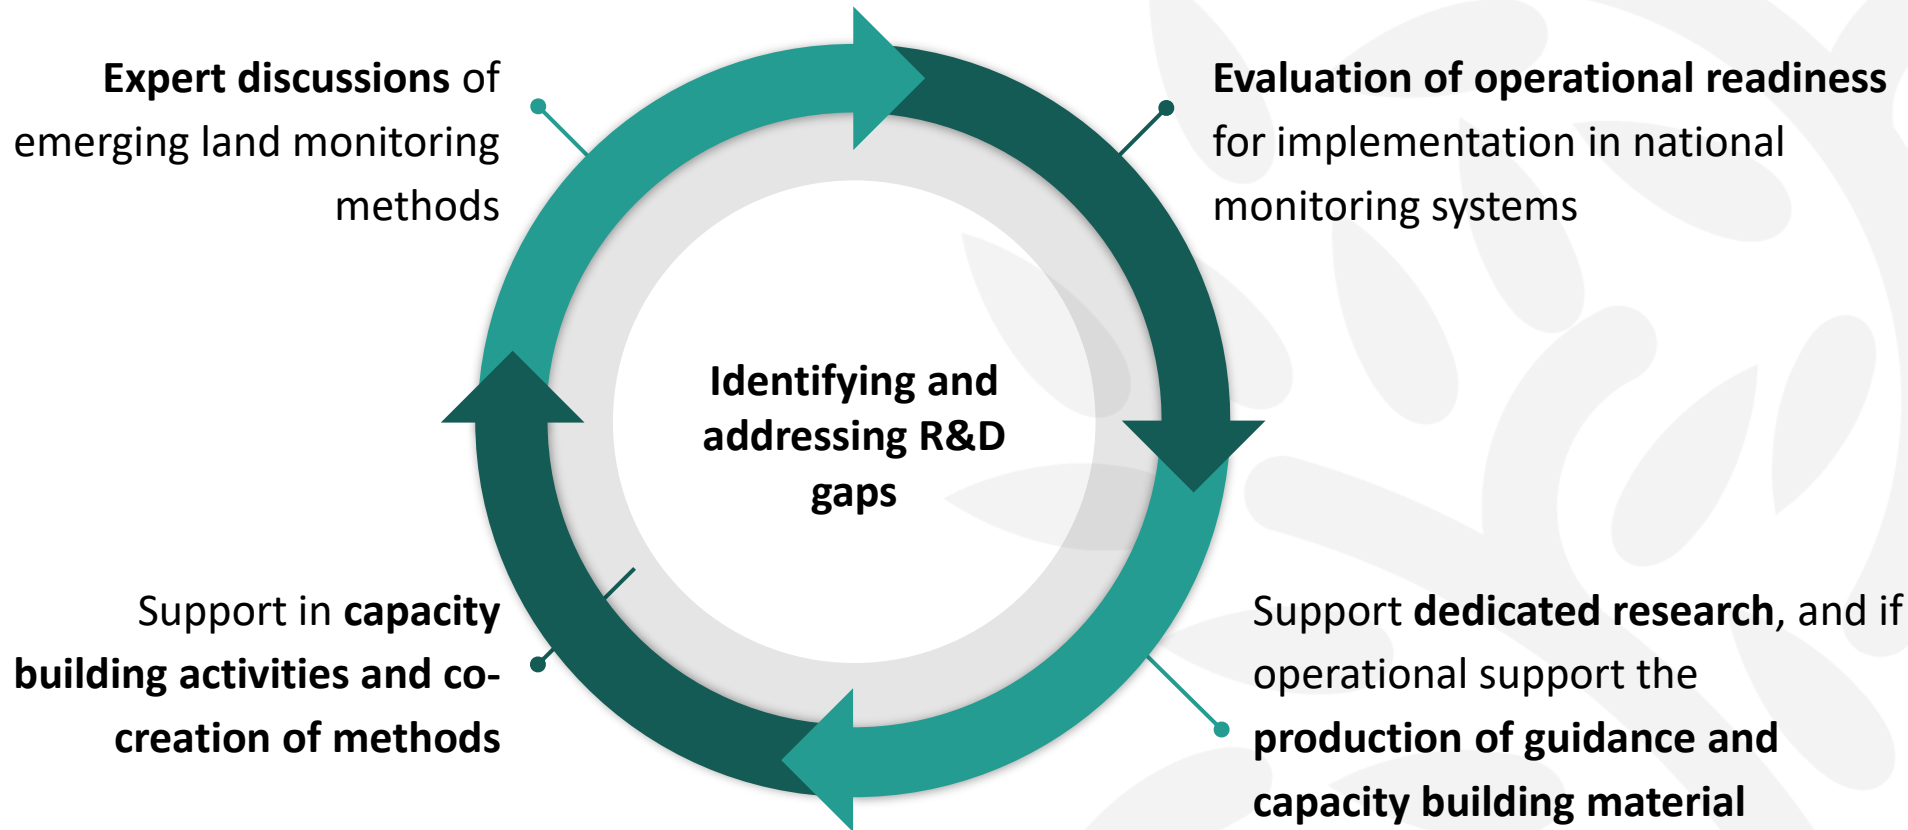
**Expert discussions** of emerging land monitoring methods

**Evaluation of operational readiness** for implementation in national monitoring systems

**Identifying and addressing R&D gaps**

Support in **capacity building activities and co-creation of methods**

Support **dedicated research**, and if operational support the **production of guidance and capacity building material**